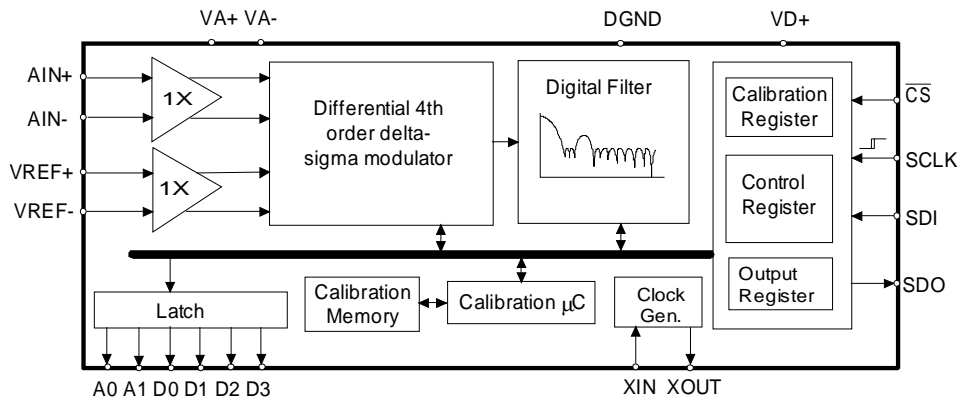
VA+ VA-

DGND

VD+

AIN+

AIN-

1X

VREF+

VREF-

1X

Differential 4th order delta-sigma modulator

Digital Filter

Calibration Register

$\overline{CS}$

Control Register

SCLK

SDI

Output Register

SDO

Latch

Calibration Memory

Calibration $\mu$C

Clock Gen.

A0 A1 D0 D1 D2 D3

XIN XOUT